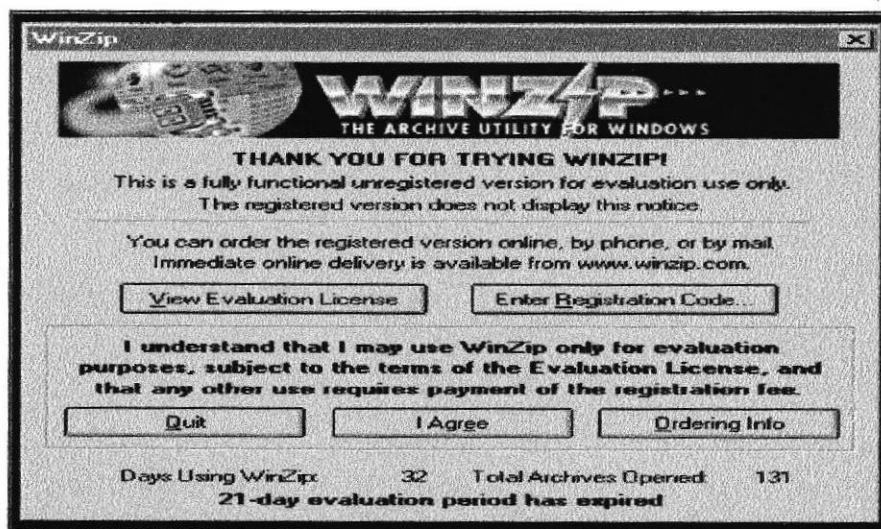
WinZip

WINZIP

THE ARCHIVE UTILITY FOR WINDOWS

THANK YOU FOR TRYING WINZIP!

This is a fully functional unregistered version for evaluation use only. The registered version does not display this notice.

You can order the registered version online, by phone, or by mail. Immediate online delivery is available from www.winzip.com.

View Evaluation License

Enter Registration Code...

I understand that I may use WinZip only for evaluation purposes, subject to the terms of the Evaluation License, and that any other use requires payment of the registration fee.

Quit

I Agree

Ordering Info

Days Using WinZip 32 Total Archives Opened: 131

21-day evaluation period has expired